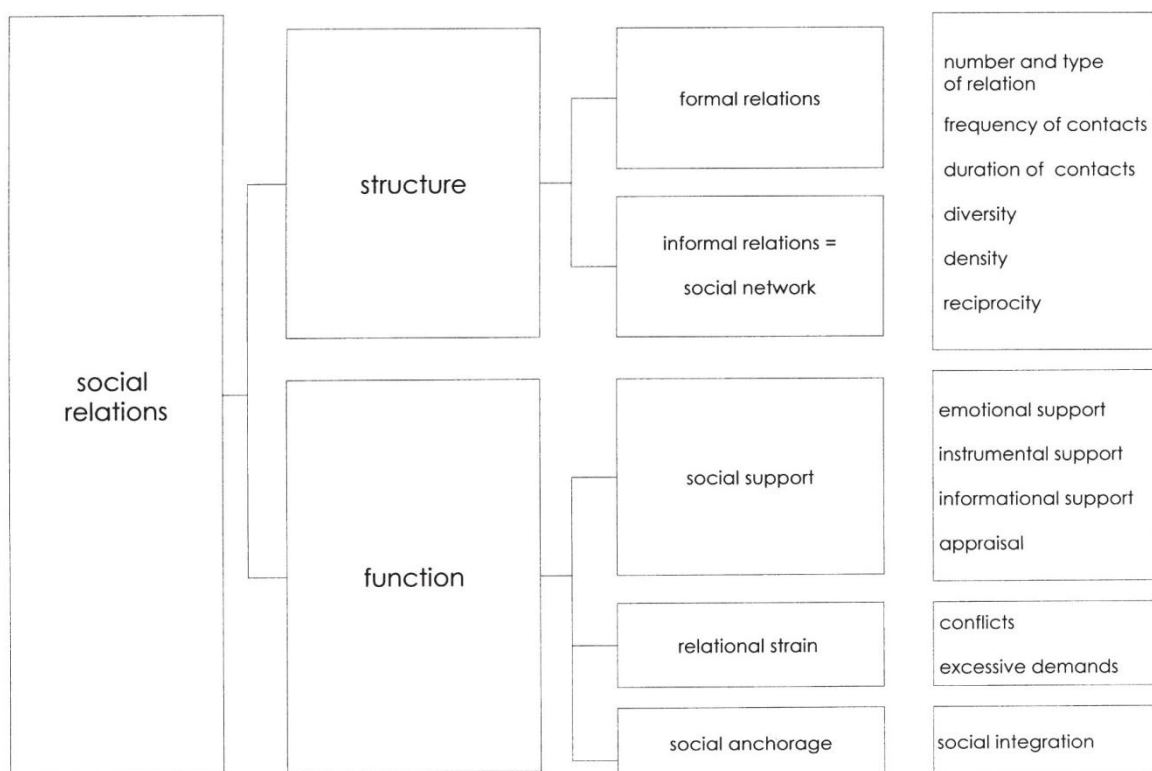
social relations

structure

formal relations

informal relations =

social network

number and type of relation

frequency of contacts

duration of contacts

diversity

density

reciprocity

function

social support

emotional support

instrumental support

informational support

appraisal

relational strain

conflicts

excessive demands

social anchorage

social integration